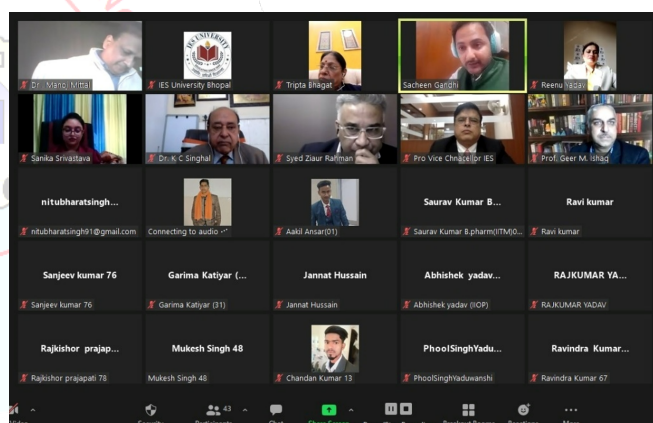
Dr. Manoj Mittal
IES University Bhopal
Tripta Bhagat
Sacheen Gandhi
Reenu Yadav
Sanika Srivastava
Dr. K C Singhal
Syed Ziaur Rahman
Pro Vice Chnacellor IES
Prof. Geer M. Ishaq
nitubharatsingh...
nitubharatsingh91@gmail.com
Connecting to audio
Aakil Ansar(01)
Saurav Kumar B...
Saurav Kumar B.pharm(IITM)0...
Ravi kumar
Ravi kumar
Sanjeev kumar 76
Sanjeev kumar 76
Garima Katiyar (...
Garima Katiyar (31)
Jannat Hussain
Jannat Hussain
Abhishek yadav...
Abhishek yadav (IIOP)
RAJKUMAR YA...
RAJKUMAR YADAV
Rajkishor prajap...
Rajkishor prajapati 78
Mukesh Singh 48
Mukesh Singh 48
Chandan Kumar 13
PhoolSinghYadu...
PhoolSinghYaduwanshi
Ravindra Kumar...
Ravindra Kumar 67
43